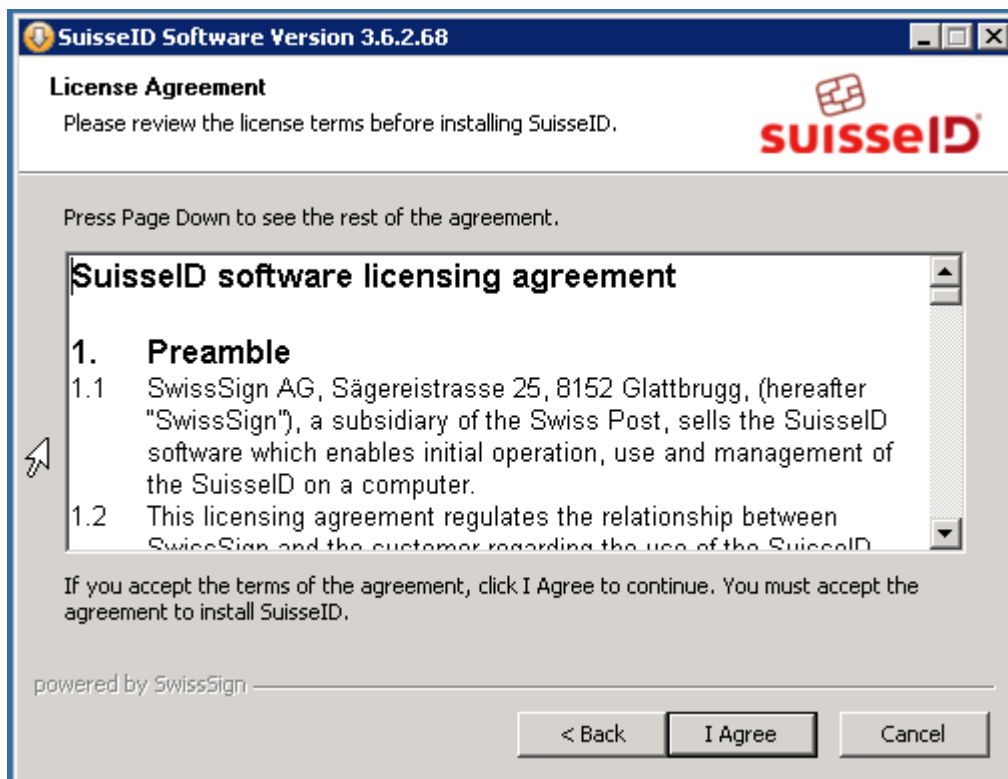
SuisseID Software Version 3.6.2.68

License Agreement

Please review the license terms before installing SuisseID.

suisseID

Press Page Down to see the rest of the agreement.

SuisseID software licensing agreement

1. Preamble

1.1 SwissSign AG, Sägereistrasse 25, 8152 Glattbrugg, (hereafter "SwissSign"), a subsidiary of the Swiss Post, sells the SuisseID software which enables initial operation, use and management of the SuisseID on a computer.

1.2 This licensing agreement regulates the relationship between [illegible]

If you accept the terms of the agreement, click I Agree to continue. You must accept the agreement to install SuisseID.

powered by SwissSign

< Back

I Agree

Cancel